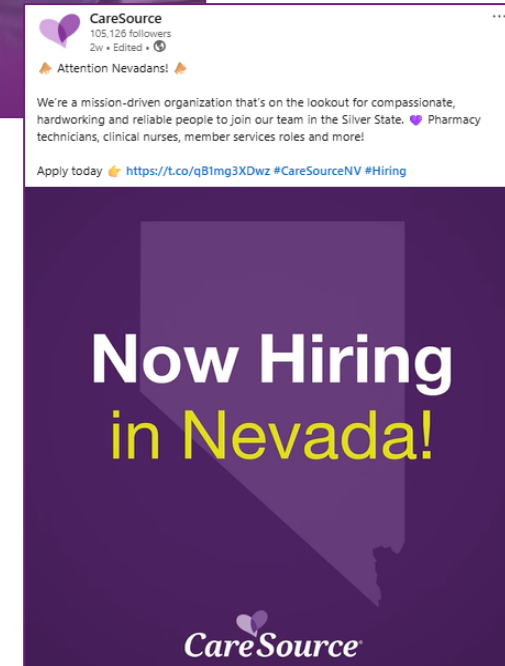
CareSource
105,126 followers
2w • Edited •

📣 Attention Nevadans! 📣

We're a mission-driven organization that's on the lookout for compassionate, hardworking and reliable people to join our team in the Silver State. 💜 Pharmacy technicians, clinical nurses, member services roles and more!

Apply today 👉 https://t.co/qB1mg3XDwz #CareSourceNV #Hiring

Now Hiring
in Nevada!

CareSource®